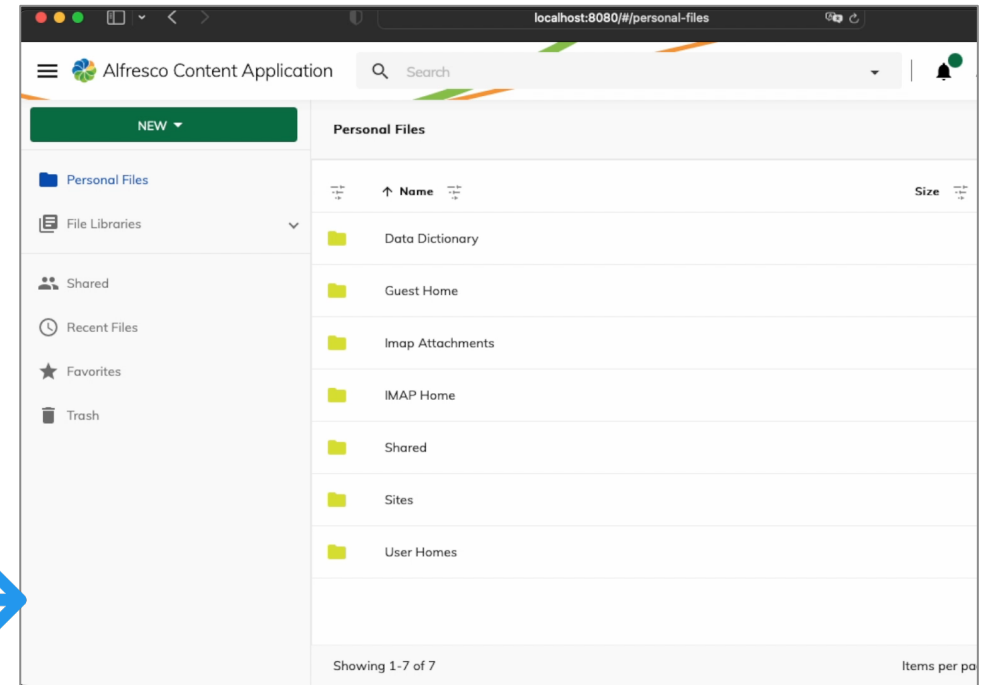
localhost:8080/#/personal-files

Alfresco Content Application

Search

NEW

Personal Files

File Libraries

Shared

Recent Files

Favorites

Trash

Personal Files

↑ Name

Size

Data Dictionary

Guest Home

Imap Attachments

IMAP Home

Shared

Sites

User Homes

Showing 1-7 of 7

Items per pa